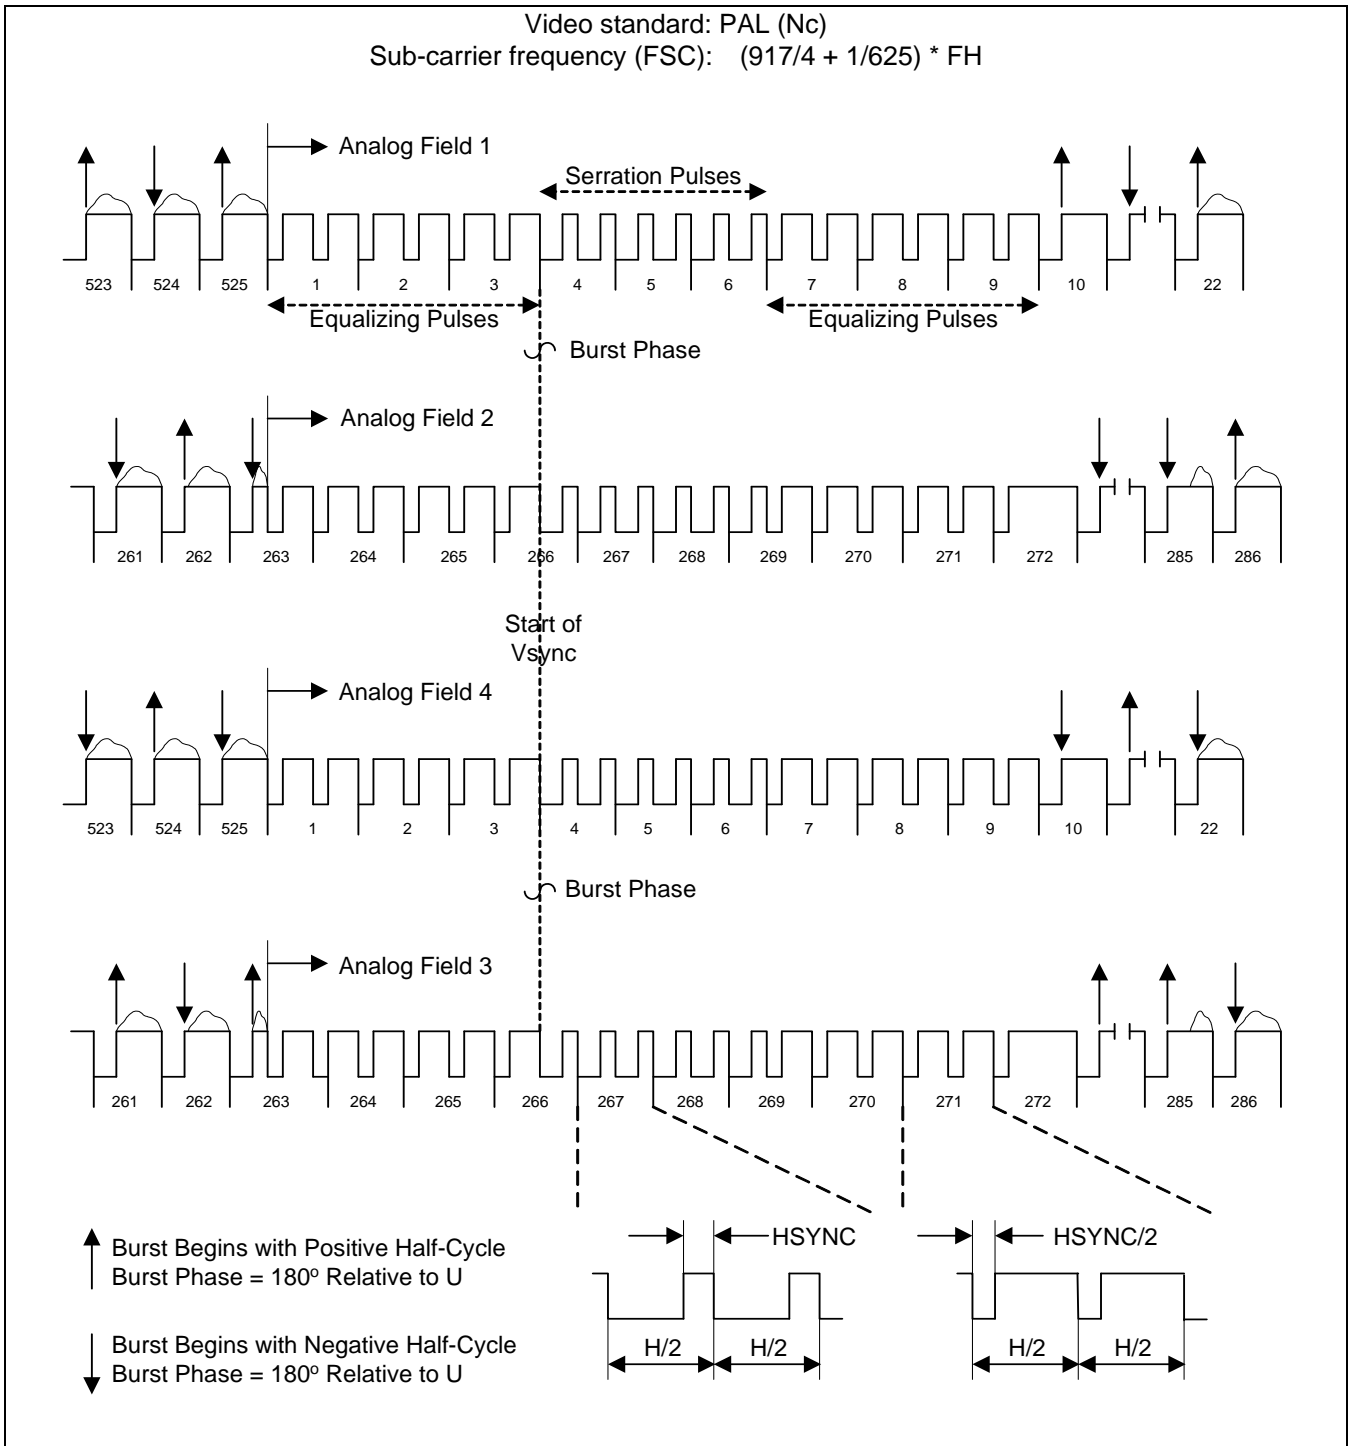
Video standard: PAL (Nc)
Sub-carrier frequency (FSC): (917/4 + 1/625) * FH

Analog Field 1

Serration Pulses

523 524 525 1 2 3 4 5 6 7 8 9 10 22

Equalizing Pulses

Equalizing Pulses

Burst Phase

Analog Field 2

261 262 263 264 265 266 267 268 269 270 271 272 285 286

Start of Vsync

Analog Field 4

523 524 525 1 2 3 4 5 6 7 8 9 10 22

Burst Phase

Analog Field 3

261 262 263 264 265 266 267 268 269 270 271 272 285 286

Burst Begins with Positive Half-Cycle
Burst Phase = 180$^o$ Relative to U

Burst Begins with Negative Half-Cycle
Burst Phase = 180$^o$ Relative to U

HSYNC

H/2 H/2

HSYNC/2

H/2 H/2